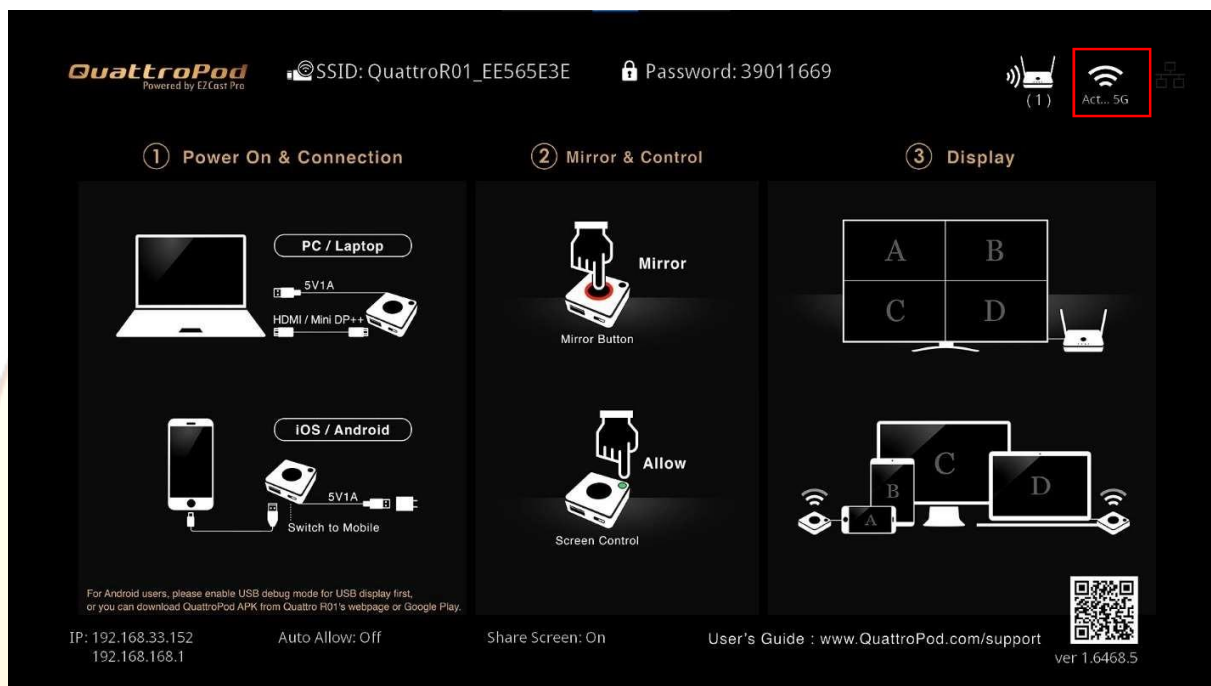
QuattroPod
Powered by EZCast Pro

SSID: QuattroR01_EE565E3E

Password: 39011669

(1)

Act... 5G

① Power On & Connection

② Mirror & Control

③ Display

PC / Laptop

5V1A

HDMI / Mini DP++

iOS / Android

5V1A

Switch to Mobile

Mirror

Mirror Button

Allow

Screen Control

| A | B |
|---|---|
| C | D |

C

B

D

A

For Android users, please enable USB debug mode for USB display first, or you can download QuattroPod APK from Quattro R01's webpage or Google Play.

IP: 192.168.33.152
192.168.168.1

Auto Allow: Off

Share Screen: On

User's Guide : www.QuattroPod.com/support

ver 1.6468.5